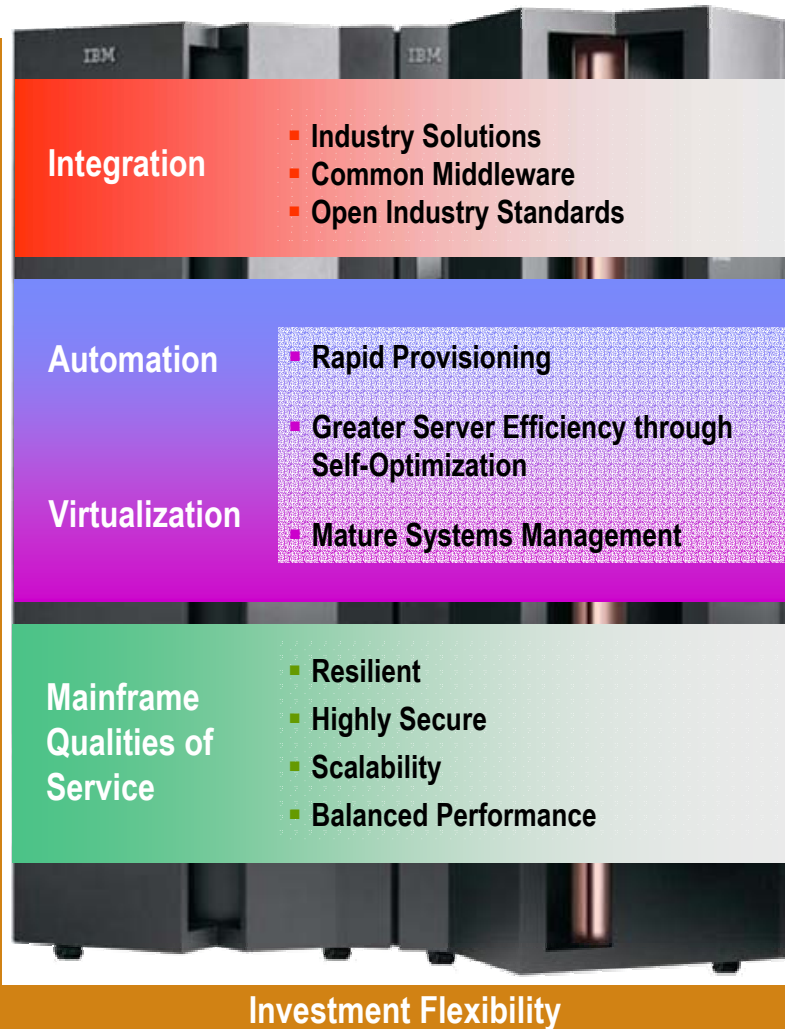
IBM

IBM

Integration

- Industry Solutions
- Common Middleware
- Open Industry Standards

Automation

Virtualization

- Rapid Provisioning
- Greater Server Efficiency through Self-Optimization
- Mature Systems Management

Mainframe Qualities of Service

- Resilient
- Highly Secure
- Scalability
- Balanced Performance

Investment Flexibility